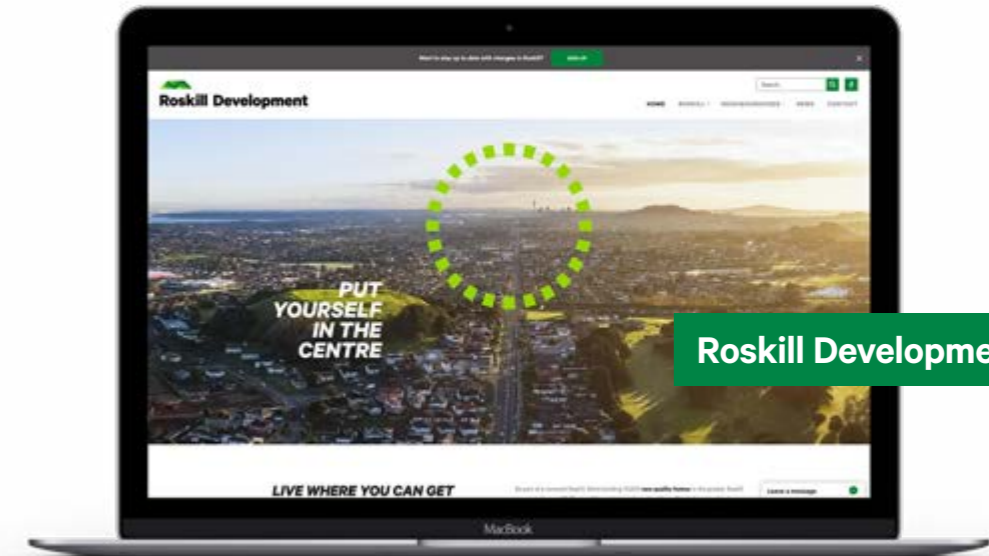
Want to stay up to date with changes in Roskill? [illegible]

Roskill Development

Search

HOME ROSKILL NEIGHBOURHOODS NEWS CONTACT

PUT YOURSELF IN THE CENTRE

Roskill Developme

LIVE WHERE YOU CAN GET

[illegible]

Leave a message

MacBook